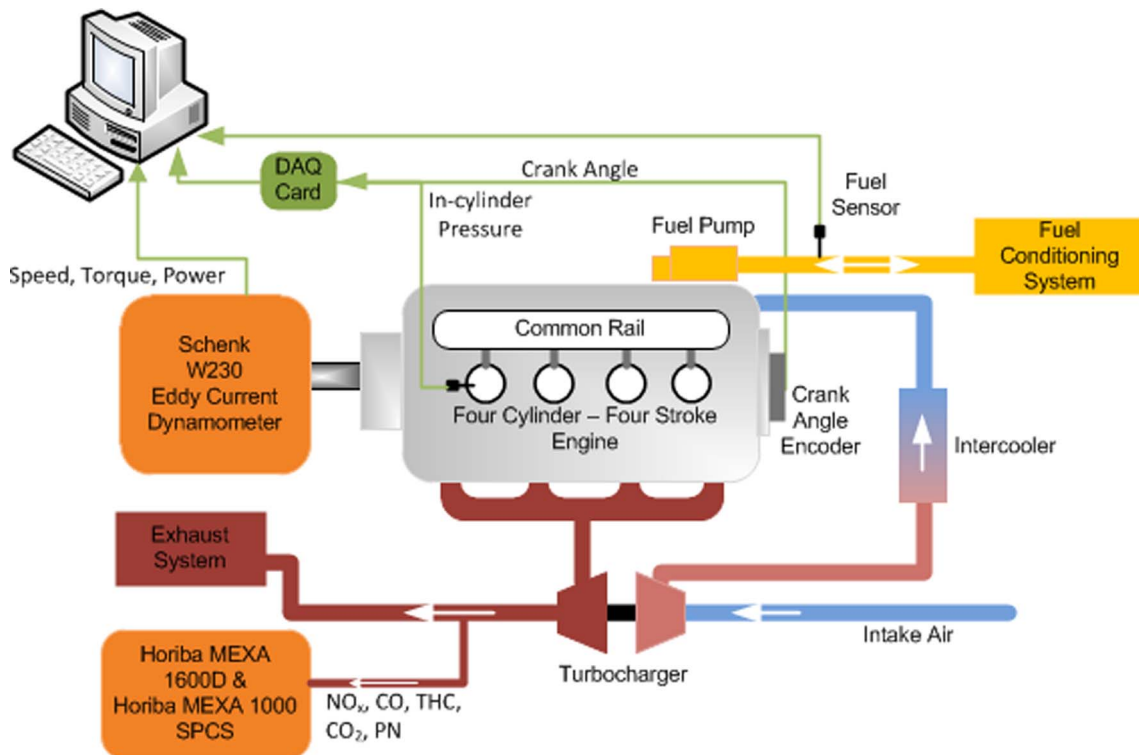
DAQ Card

Crank Angle

In-cylinder Pressure

Fuel Sensor

Fuel Pump

Fuel Conditioning System

Speed, Torque, Power

Common Rail

Schenk W230 Eddy Current Dynamometer

Four Cylinder – Four Stroke Engine

Crank Angle Encoder

Intercooler

Exhaust System

Intake Air

Horiba MEXA 1600D & Horiba MEXA 1000 SPCS

$NO_x$, CO, THC, $CO_2$, PN

Turbocharger